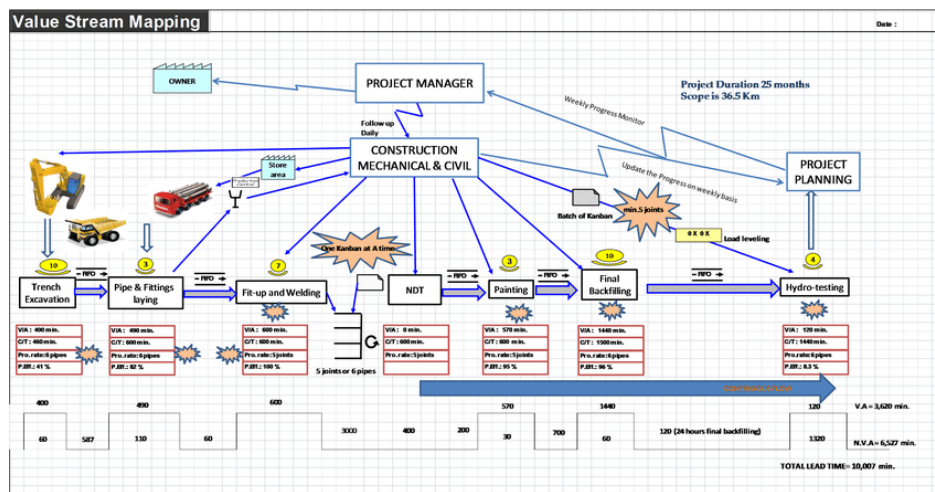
Value Stream Mapping

Date :

OWNER

PROJECT MANAGER

Project Duration 25 months
Scope is 36.5 Km

Weekly Progress Monitor

Follow up Daily

CONSTRUCTION MECHANICAL & CIVIL

Update the Progress on weekly basis

PROJECT PLANNING

Store area

Batch of Kanban

min.5 joints

0 X 0 X

Load leveling

One Kanban at A time

10

3

7

3

10

4

FIFO

FIFO

FIFO

FIFO

FIFO

Trench Excavation

Pipe & Fittings laying

Fit-up and Welding

NDT

Painting

Final Backfilling

Hydro-testing

V/A : 400 min.
C/T : 460 min.
Pro. rate: 6 pipes
P.Eff.: 41 %

V/A : 490 min.
C/T : 600 min.
Pro. rate: 6 pipes
P.Eff.: 82 %

V/A : 600 min.
C/T : 600 min.
Pro. rate: 5 joints
P.Eff.: 100 %

V/A : 0 min.
C/T : 600 min.
Pro. rate: 5 joints

V/A : 570 min.
C/T : 600 min.
Pro. rate: 5 joints
P.Eff.: 95 %

V/A : 1440 min.
C/T : 1500 min.
Pro. rate: 6 pipes
P.Eff.: 96 %

V/A : 120 min.
C/T : 1440 min.
Pro. rate: 6 pipes
P.Eff.: 8.3 %

5 joints or 6 pipes

400

490

600

570

1440

120

V.A = 3,620 min.

60

587

110

60

3000

400

200

30

700

60

120 (24 hours final backfilling)

1320

N.V.A = 6,527 min.

TOTAL LEAD TIME= 10,007 min.